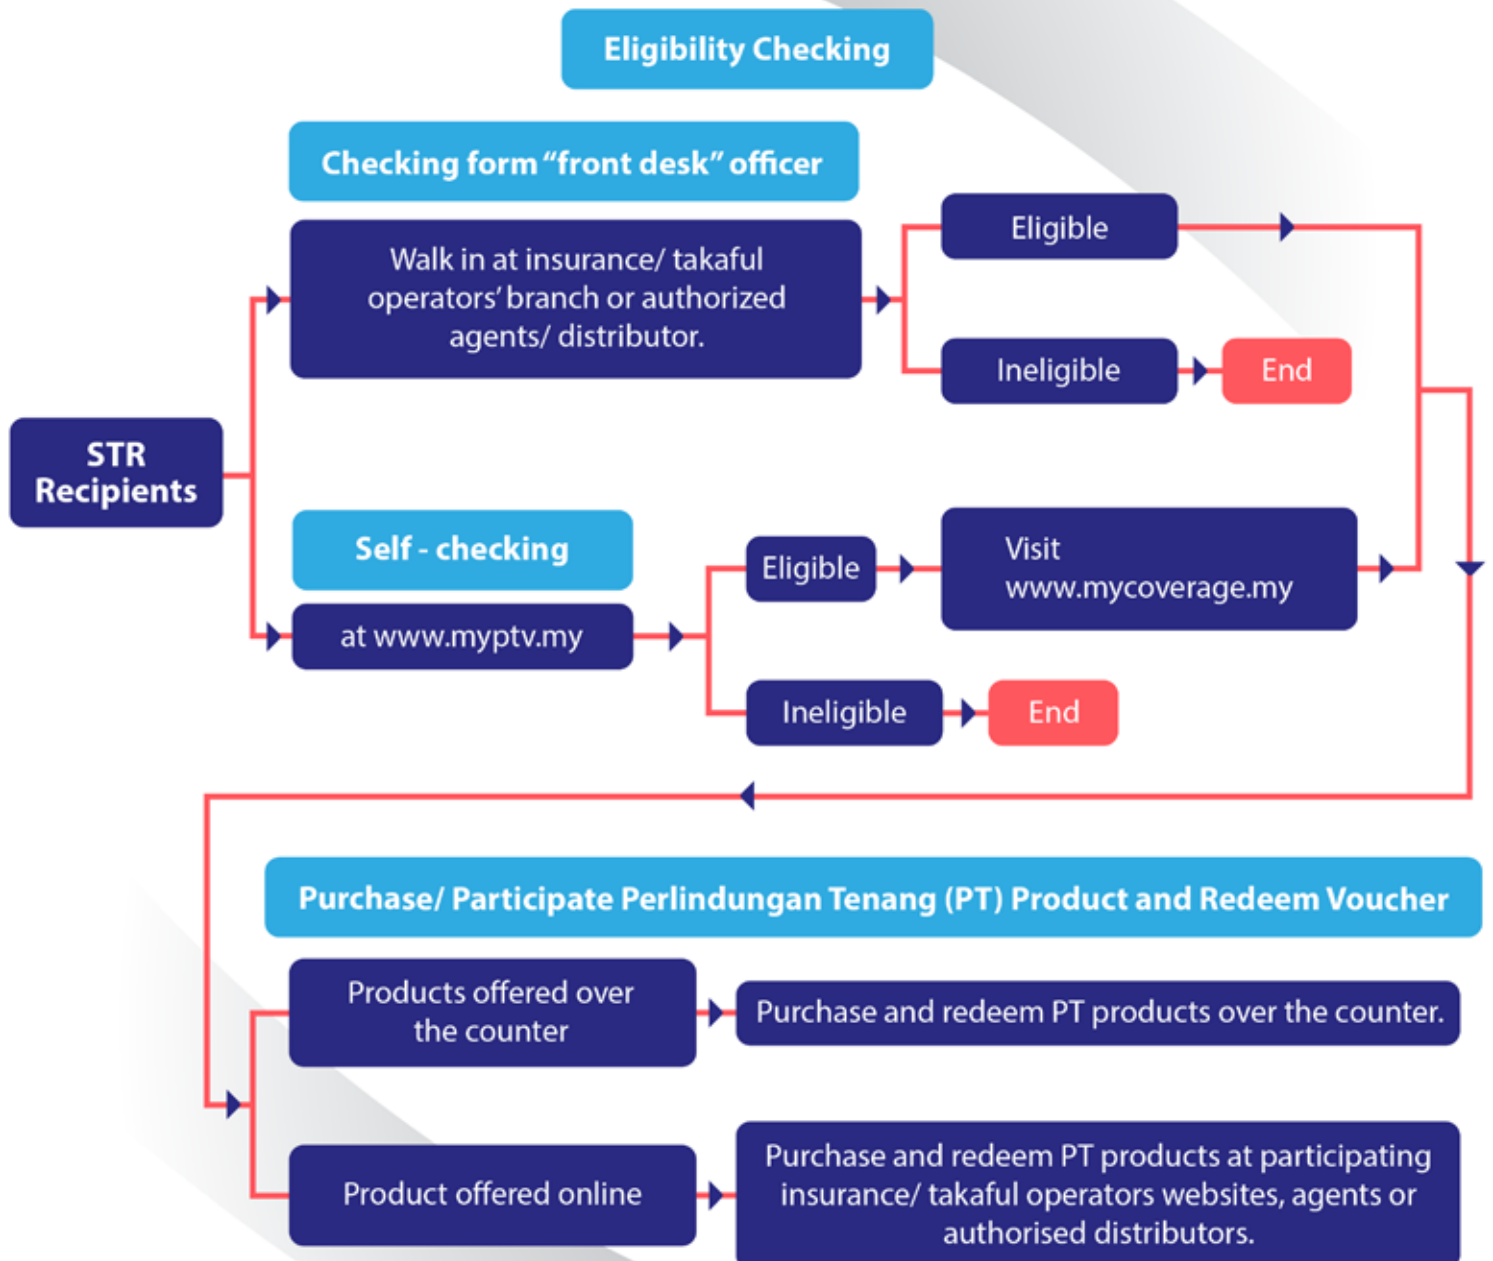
Eligibility Checking

Checking form "front desk" officer

Walk in at insurance/ takaful operators' branch or authorized agents/ distributor.

Eligible

Ineligible

End

STR Recipients

Self - checking

at www.myptv.my

Eligible

Visit www.mycoverage.my

Ineligible

End

Purchase/ Participate Perlindungan Tenang (PT) Product and Redeem Voucher

Products offered over the counter

Purchase and redeem PT products over the counter.

Product offered online

Purchase and redeem PT products at participating insurance/ takaful operators websites, agents or authorised distributors.